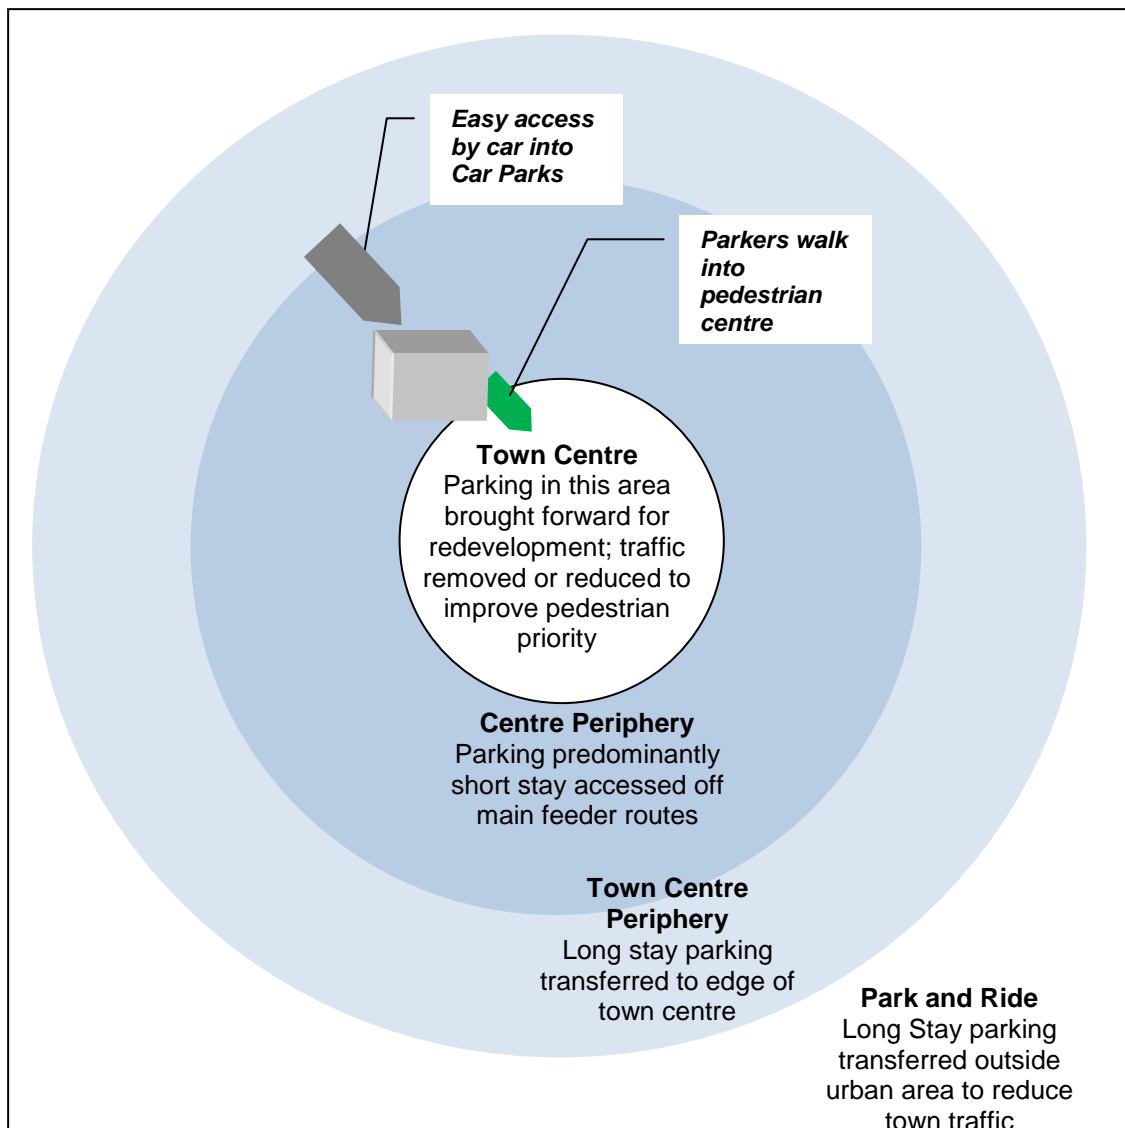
Easy access by car into Car Parks

Parkers walk into pedestrian centre

Town Centre
Parking in this area brought forward for redevelopment; traffic removed or reduced to improve pedestrian priority

Centre Periphery
Parking predominantly short stay accessed off main feeder routes

Town Centre Periphery
Long stay parking transferred to edge of town centre

Park and Ride
Long Stay parking transferred outside urban area to reduce town traffic